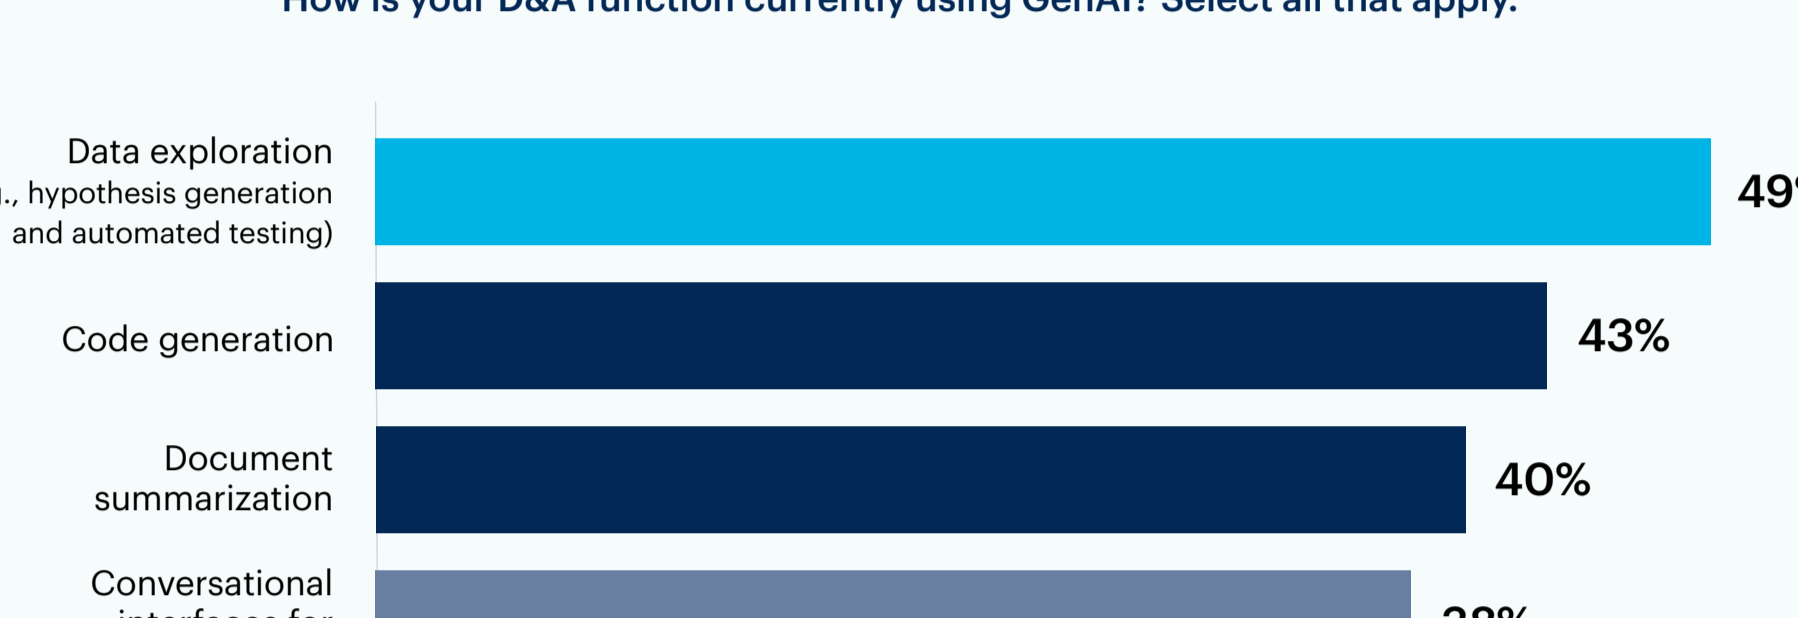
How is your D&A function currently using GenAI? Select all that apply.

Data exploration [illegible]., hypothesis generation and automated testing)

49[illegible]

Code generation

43%

Document summarization

40%

Conversational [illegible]

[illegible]